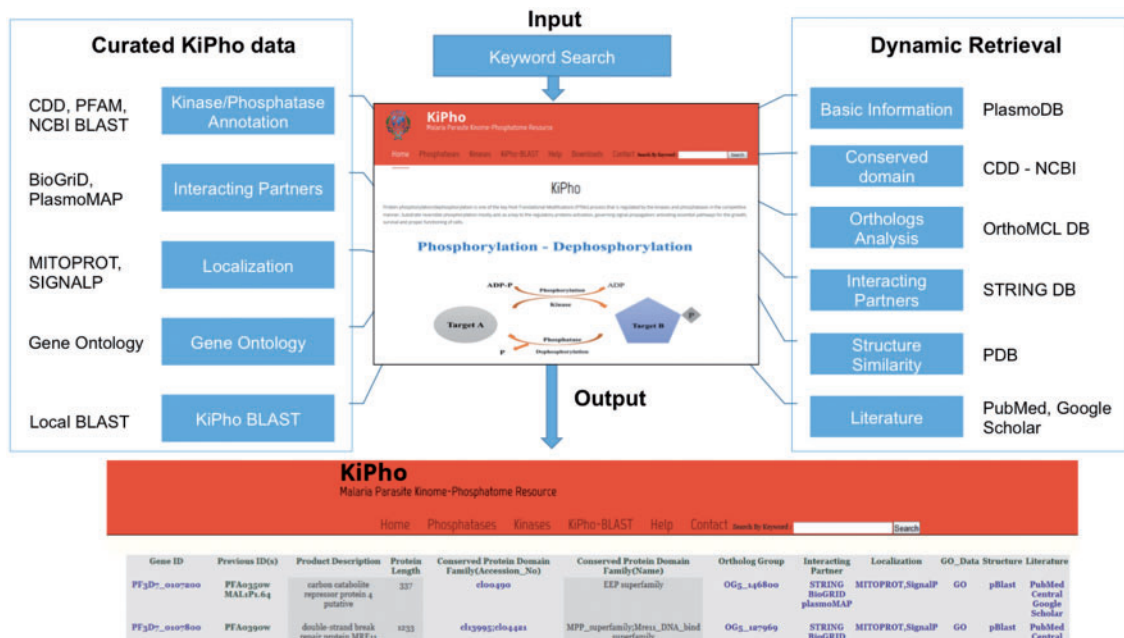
Input

Keyword Search

Curated KiPho data

CDD, PFAM, NCBI BLAST

Kinase/Phosphatase Annotation

BioGriD, PlasmoMAP

Interacting Partners

MITOPROT, SIGNALP

Localization

Gene Ontology

Gene Ontology

Local BLAST

KiPho BLAST

KiPho
Malaria Parasite Kinome-Phosphatome Resource

Home Phosphatases Kinases KiPho BLAST Help Downloads Contact Search By Keyword Search

KiPho

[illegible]

Phosphorylation - Dephosphorylation

ADP-P Phosphorylation ADP
Kinase
Target A Target B P
Phosphatase
P Dephosphorylation

Dynamic Retrieval

Basic Information PlasmoDB

Conserved domain CDD - NCBI

Orthologs Analysis OrthoMCL DB

Interacting Partners STRING DB

Structure Similarity PDB

Literature PubMed, Google Scholar

Output

KiPho
Malaria Parasite Kinome-Phosphatome Resource

Home Phosphatases Kinases KiPho-BLAST Help Contact Search By Keyword Search

| Gene ID | Previous ID(s) | Product Description | Protein Length | Conserved Protein Domain Family(Accession_No) | Conserved Protein Domain Family(Name) | Ortholog Group | Interacting Partner | Localization | GO_Data | Structure | Literature |
|---|---|---|---|---|---|---|---|---|---|---|---|
| PF3D7_0107800 | PFA0350w MAL1P1.64 | carbon catabolite repressor protein 4 putative | 337 | cl00490 | EEP superfamily | OG5_146800 | STRING BioGRID plasmoMAP | MITOPROT,SignalP | GO | pBlast | PubMed Central Google Scholar |
| PF3D7_0107800 | PFA0390w | double-strand break repair protein MRE11 | 1233 | cl13995;cl04481 | MPP_superfamily;Mre11_DNA_bind superfamily | OG5_127969 | STRING BioGRID | MITOPROT,SignalP | GO | pBlast | PubMed Central |